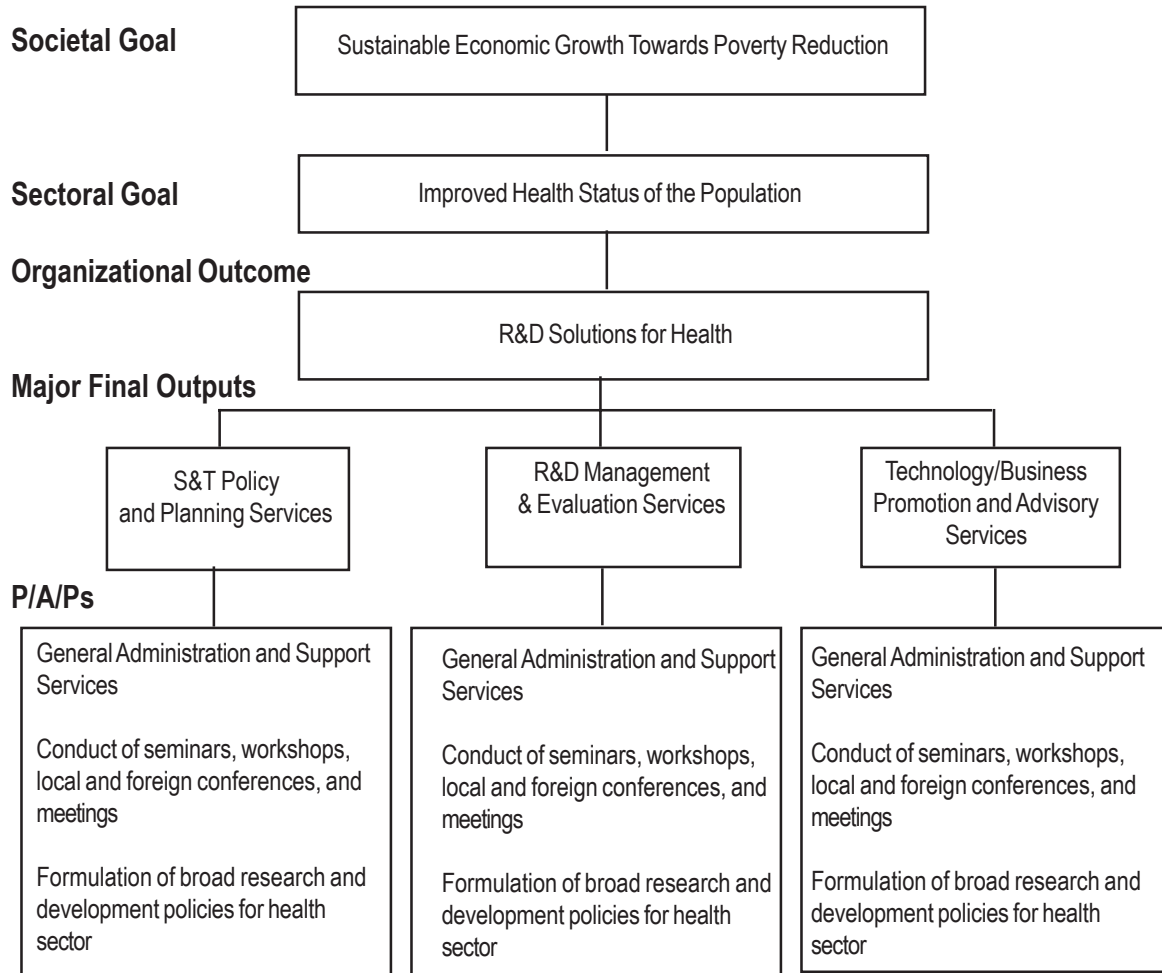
Societal Goal

Sustainable Economic Growth Towards Poverty Reduction

Sectoral Goal

Improved Health Status of the Population

Organizational Outcome

R&D Solutions for Health

Major Final Outputs

S&T Policy and Planning Services

R&D Management & Evaluation Services

Technology/Business Promotion and Advisory Services

P/A/Ps

General Administration and Support Services

Conduct of seminars, workshops, local and foreign conferences, and meetings

Formulation of broad research and development policies for health sector

General Administration and Support Services

Conduct of seminars, workshops, local and foreign conferences, and meetings

Formulation of broad research and development policies for health sector

General Administration and Support Services

Conduct of seminars, workshops, local and foreign conferences, and meetings

Formulation of broad research and development policies for health sector